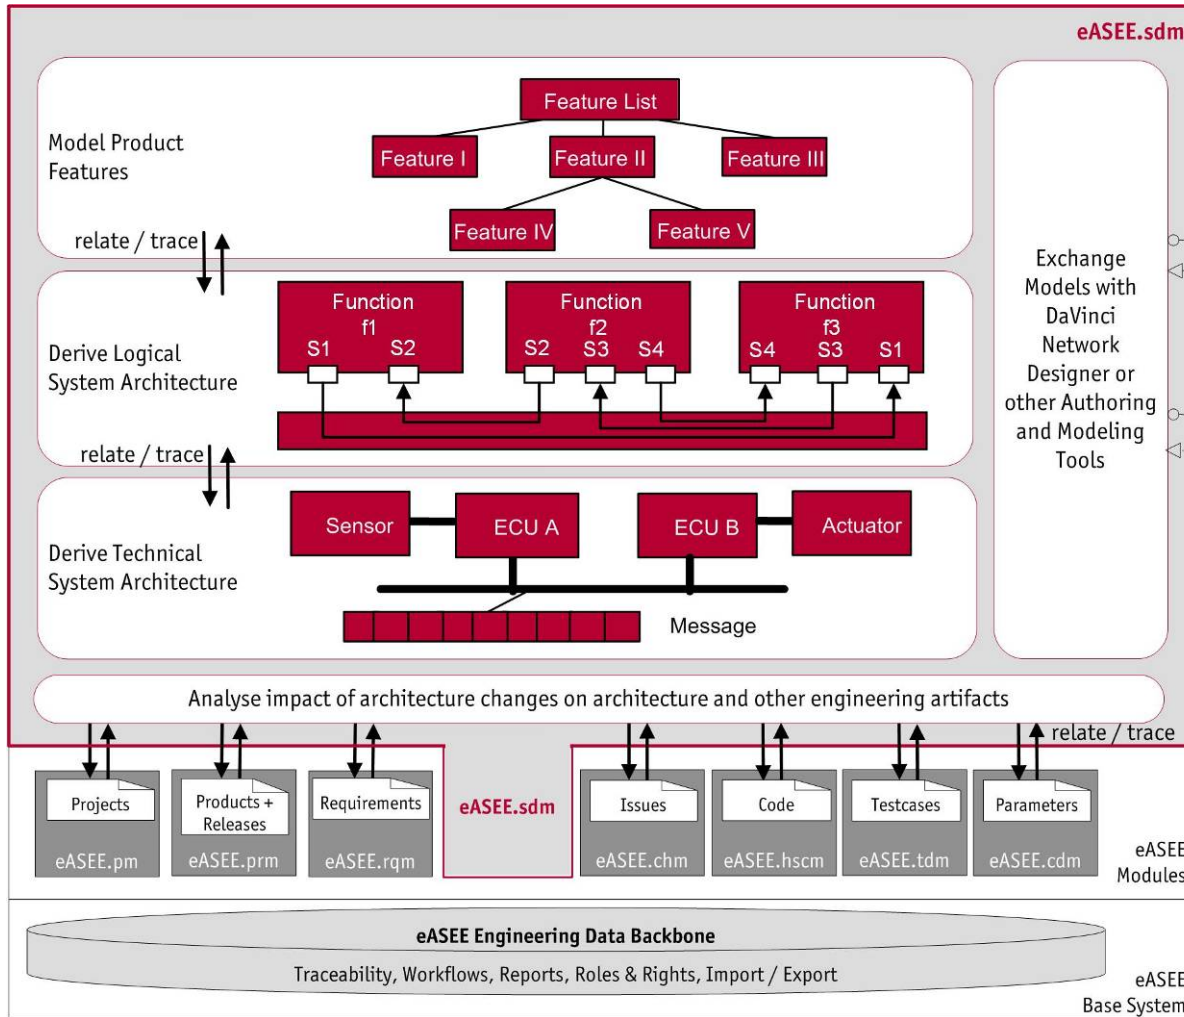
eASEE.sdm

Model Product Features

Feature List

Feature I

Feature II

Feature III

Feature IV

Feature V

relate / trace

Derive Logical System Architecture

Function f1
S1 S2

Function f2
S2 S3 S4

Function f3
S4 S3 S1

relate / trace

Derive Technical System Architecture

Sensor

ECU A

ECU B

Actuator

Message

Exchange Models with DaVinci Network Designer or other Authoring and Modeling Tools

Analyse impact of architecture changes on architecture and other engineering artifacts

relate / trace

Projects
eASEE.pm

Products + Releases
eASEE.prm

Requirements
eASEE.rqm

eASEE.sdm

Issues
eASEE.chm

Code
eASEE.hscm

Testcases
eASEE.tdm

Parameters
eASEE.cdm

eASEE Modules

eASEE Engineering Data Backbone

Traceability, Workflows, Reports, Roles & Rights, Import / Export

eASEE Base System